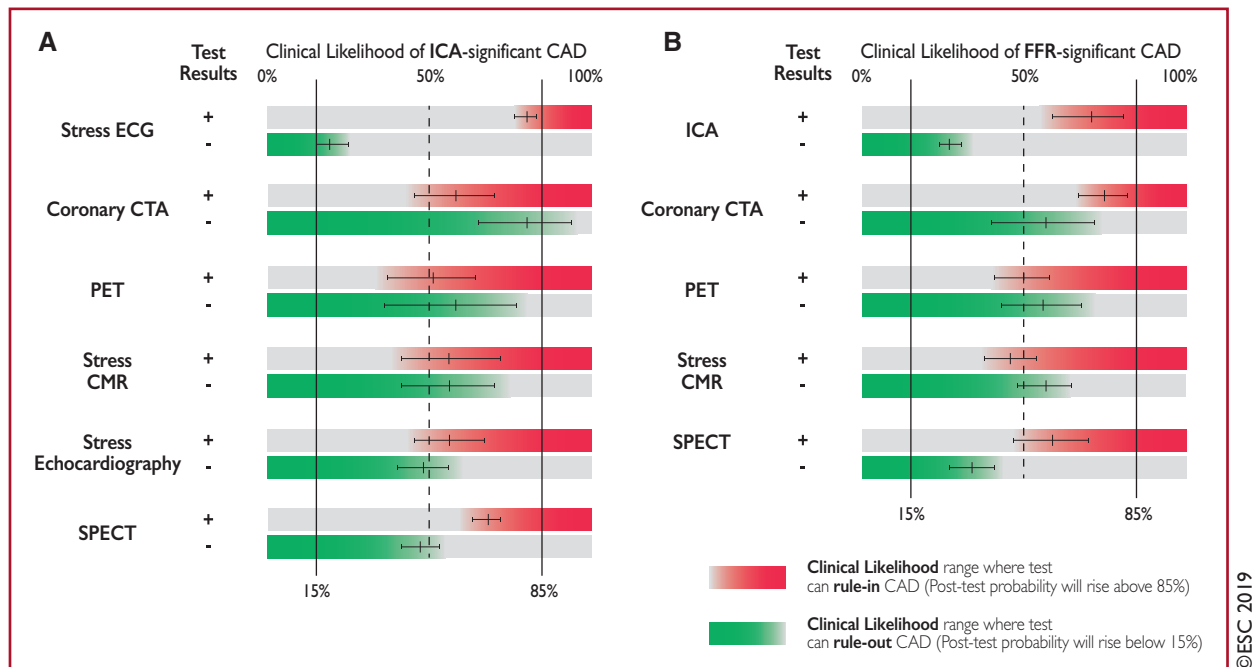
A

Test Results

Clinical Likelihood of ICA-significant CAD

0% 50% 100%

Stress ECG + -

Coronary CTA + -

PET + -

Stress CMR + -

Stress Echocardiography + -

SPECT + -

15% 85%

B

Test Results

Clinical Likelihood of FFR-significant CAD

0% 50% 100%

ICA + -

Coronary CTA + -

PET + -

Stress CMR + -

SPECT + -

15% 85%

Clinical Likelihood range where test can rule-in CAD (Post-test probability will rise above 85%)

Clinical Likelihood range where test can rule-out CAD (Post-test probability will rise below 15%)

©ESC 2019